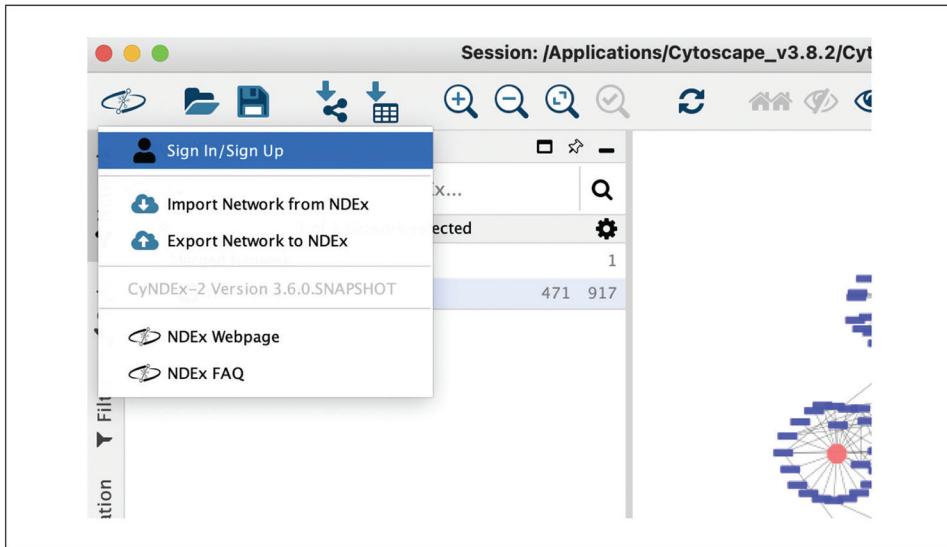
Session: /Applications/Cytoscape_v3.8.2/Cyt

Sign In/Sign Up

Import Network from NDEx

Export Network to NDEx

CyNDEx-2 Version 3.6.0.SNAPSHOT

NDEx Webpage

NDEx FAQ

x...

ected

1

471 917

Filt

ation